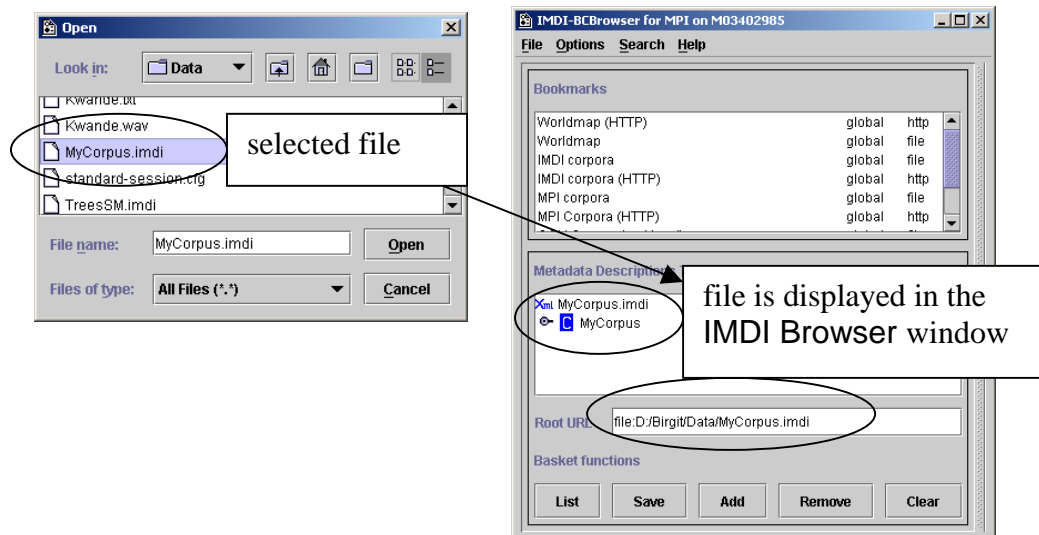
Open

Look in: Data

Kwande.txt
Kwande.wav
MyCorpus.imdi
standard-session.cfg
TreesSM.imdi

selected file

File name: MyCorpus.imdi
Open

Files of type: All Files (*.*)
Cancel

IMDI-BCBrowser for MPI on M03402985

File Options Search Help

Bookmarks

| | | |
|---|---|---|
| Worldmap (HTTP) | global | http |
| Worldmap | global | file |
| IMDI corpora | global | file |
| IMDI corpora (HTTP) | global | http |
| MPI corpora | global | file |
| MPI Corpora (HTTP) | global | http |

Metadata Descriptio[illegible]

file is displayed in the IMDI Browser window

Xml MyCorpus.imdi
C MyCorpus

Root URL file:D:/Birgit/Data/MyCorpus.imdi

Basket functions

List Save Add Remove Clear